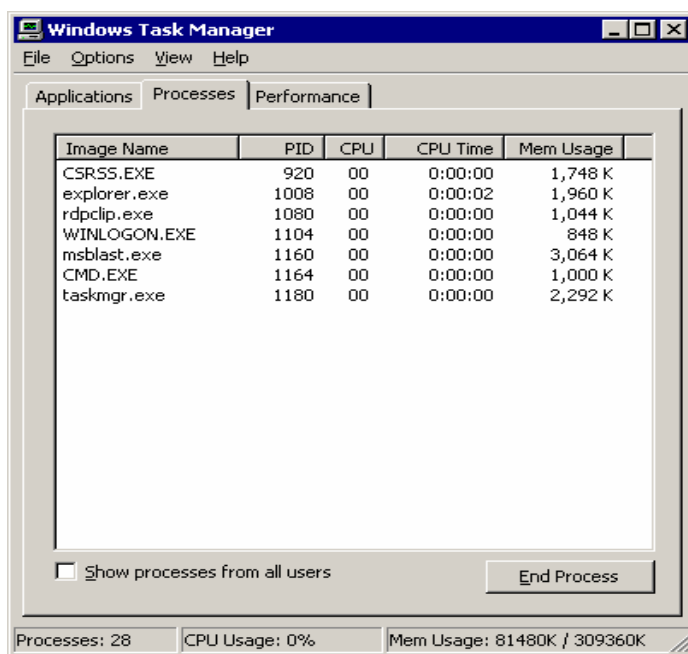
Windows Task Manager

File Options View Help

Applications Processes Performance

| Image Name | PID | CPU | CPU Time | Mem Usage |
|---|---|---|---|---|
| CSRSS.EXE | 920 | 00 | 0:00:00 | 1,748 K |
| explorer.exe | 1008 | 00 | 0:00:02 | 1,960 K |
| rdpclip.exe | 1080 | 00 | 0:00:00 | 1,044 K |
| WINLOGON.EXE | 1104 | 00 | 0:00:00 | 848 K |
| msblast.exe | 1160 | 00 | 0:00:00 | 3,064 K |
| CMD.EXE | 1164 | 00 | 0:00:00 | 1,000 K |
| taskmgr.exe | 1180 | 00 | 0:00:00 | 2,292 K |

Show processes from all users

End Process

Processes: 28 CPU Usage: 0% Mem Usage: 81480K / 309360K